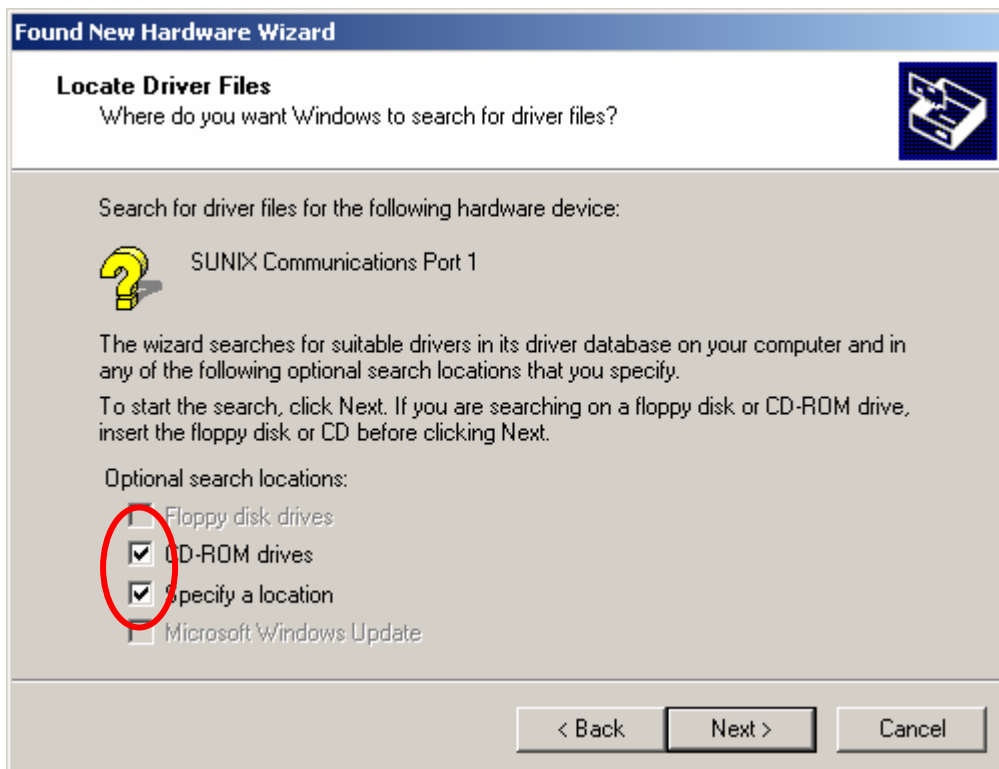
Found New Hardware Wizard

Locate Driver Files
Where do you want Windows to search for driver files?

Search for driver files for the following hardware device:

SUNIX Communications Port 1

The wizard searches for suitable drivers in its driver database on your computer and in any of the following optional search locations that you specify.

To start the search, click Next. If you are searching on a floppy disk or CD-ROM drive, insert the floppy disk or CD before clicking Next.

Optional search locations:
Floppy disk drives
CD-ROM drives
Specify a location
Microsoft Windows Update

< Back
Next >
Cancel